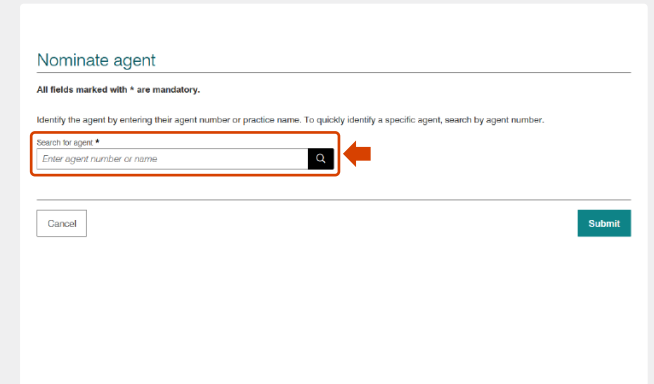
Nominate agent

All fields marked with * are mandatory.

Identify the agent by entering their agent number or practice name. To quickly identify a specific agent, search by agent number.

Search for agent *

Enter agent number or name

Cancel

Submit